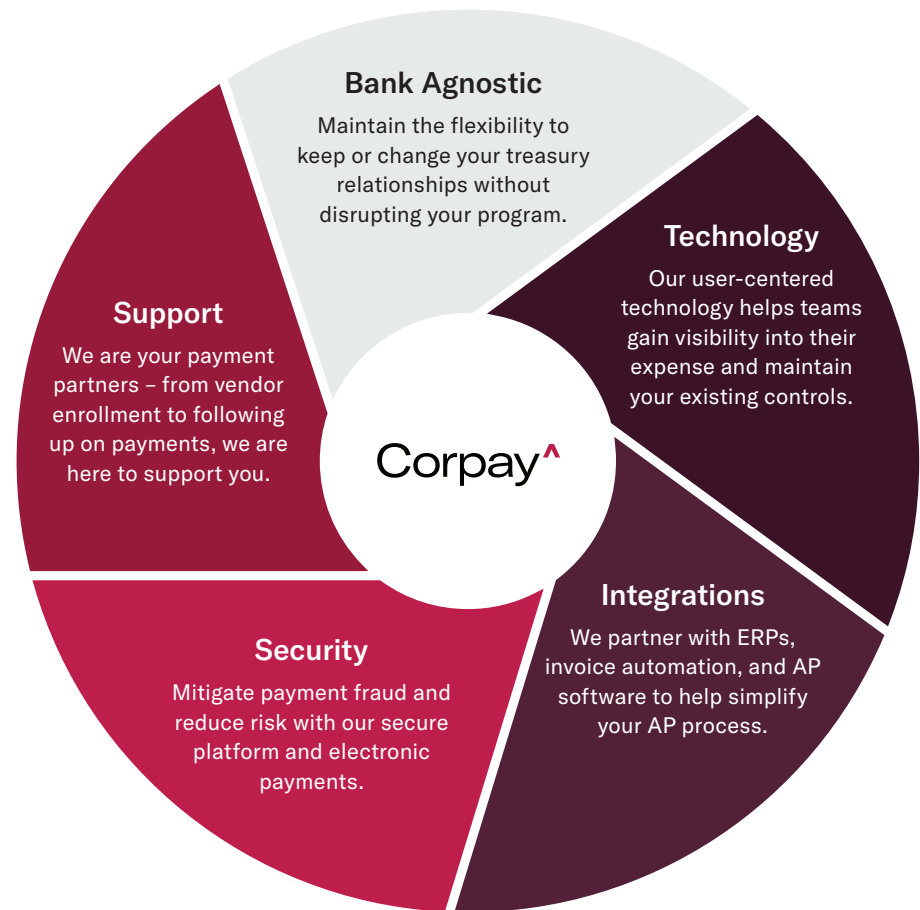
Bank Agnostic
Maintain the flexibility to keep or change your treasury relationships without disrupting your program.

Technology
Our user-centered technology helps teams gain visibility into their expense and maintain your existing controls.

Support
We are your payment partners – from vendor enrollment to following up on payments, we are here to support you.

Corpay^

Integrations
We partner with ERPs, invoice automation, and AP software to help simplify your AP process.

Security
Mitigate payment fraud and reduce risk with our secure platform and electronic payments.